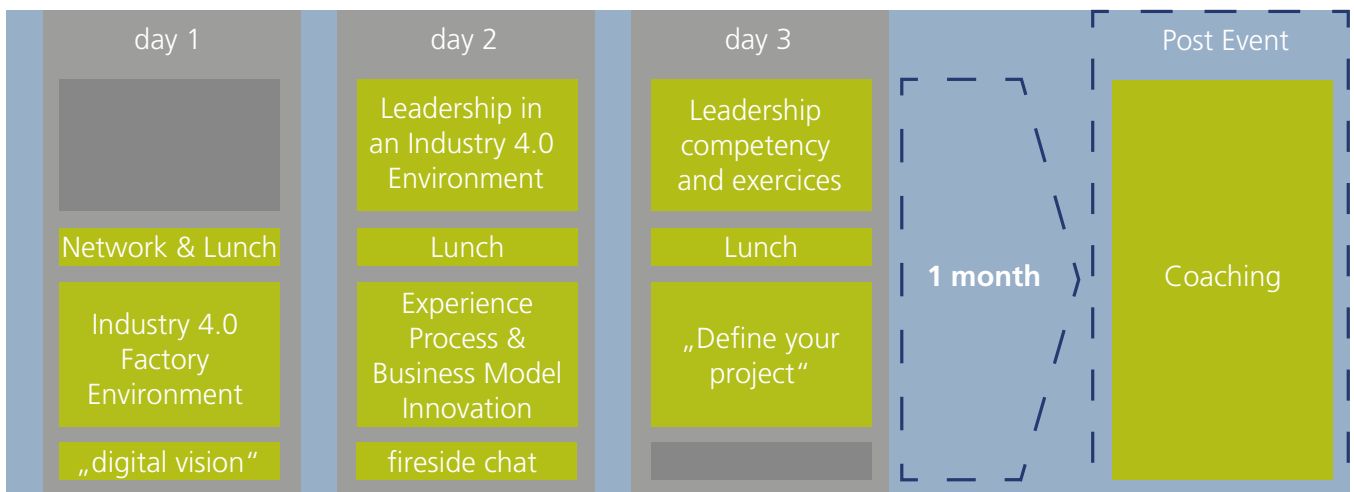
day 1

Network & Lunch

Industry 4.0 Factory Environment

„digital vision“

day 2

Leadership in an Industry 4.0 Environment

Lunch

Experience Process & Business Model Innovation

fireside chat

day 3

Leadership competency and exercices

Lunch

„Define your project“

1 month

Post Event

Coaching